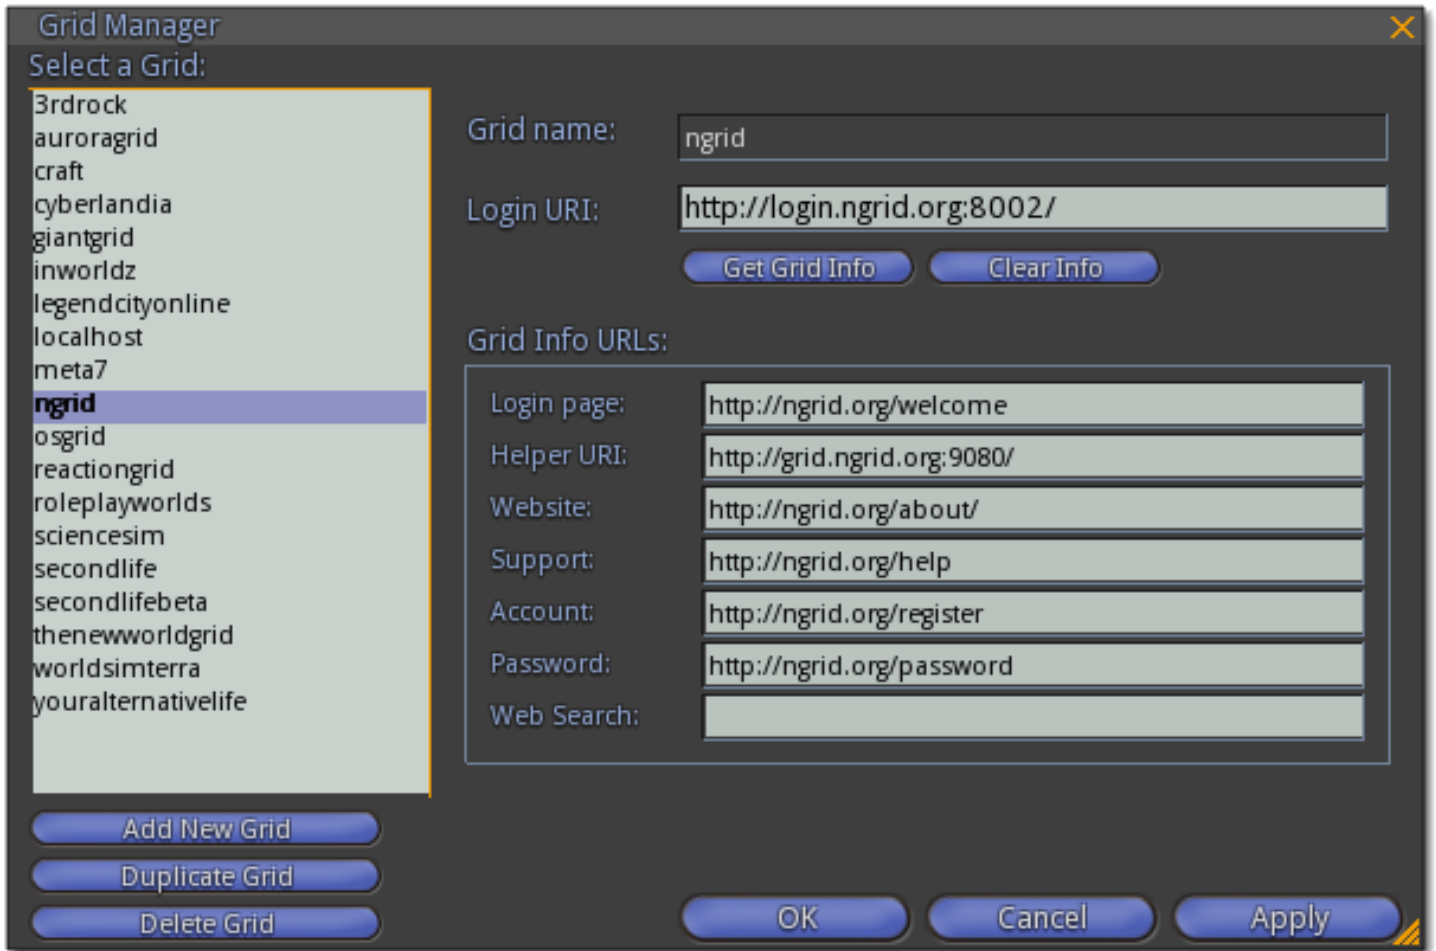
Grid Manager

Select a Grid:

3rdrock
auroragrid
craft
cyberlandia
giantgrid
inworldz
legendcityonline
localhost
meta7
ngrid
osgrid
reactiongrid
roleplayworlds
sciencesim
secondlife
secondlifebeta
thenewworldgrid
worldsimterra
youralternativelife

Grid name: ngrid

Login URI: http://login.ngrid.org:8002/

Get Grid Info
Clear Info

Grid Info URLs:

Login page: http://ngrid.org/welcome
Helper URI: http://grid.ngrid.org:9080/
Website: http://ngrid.org/about/
Support: http://ngrid.org/help
Account: http://ngrid.org/register
Password: http://ngrid.org/password
Web Search:

Add New Grid
Duplicate Grid
Delete Grid

OK
Cancel
Apply